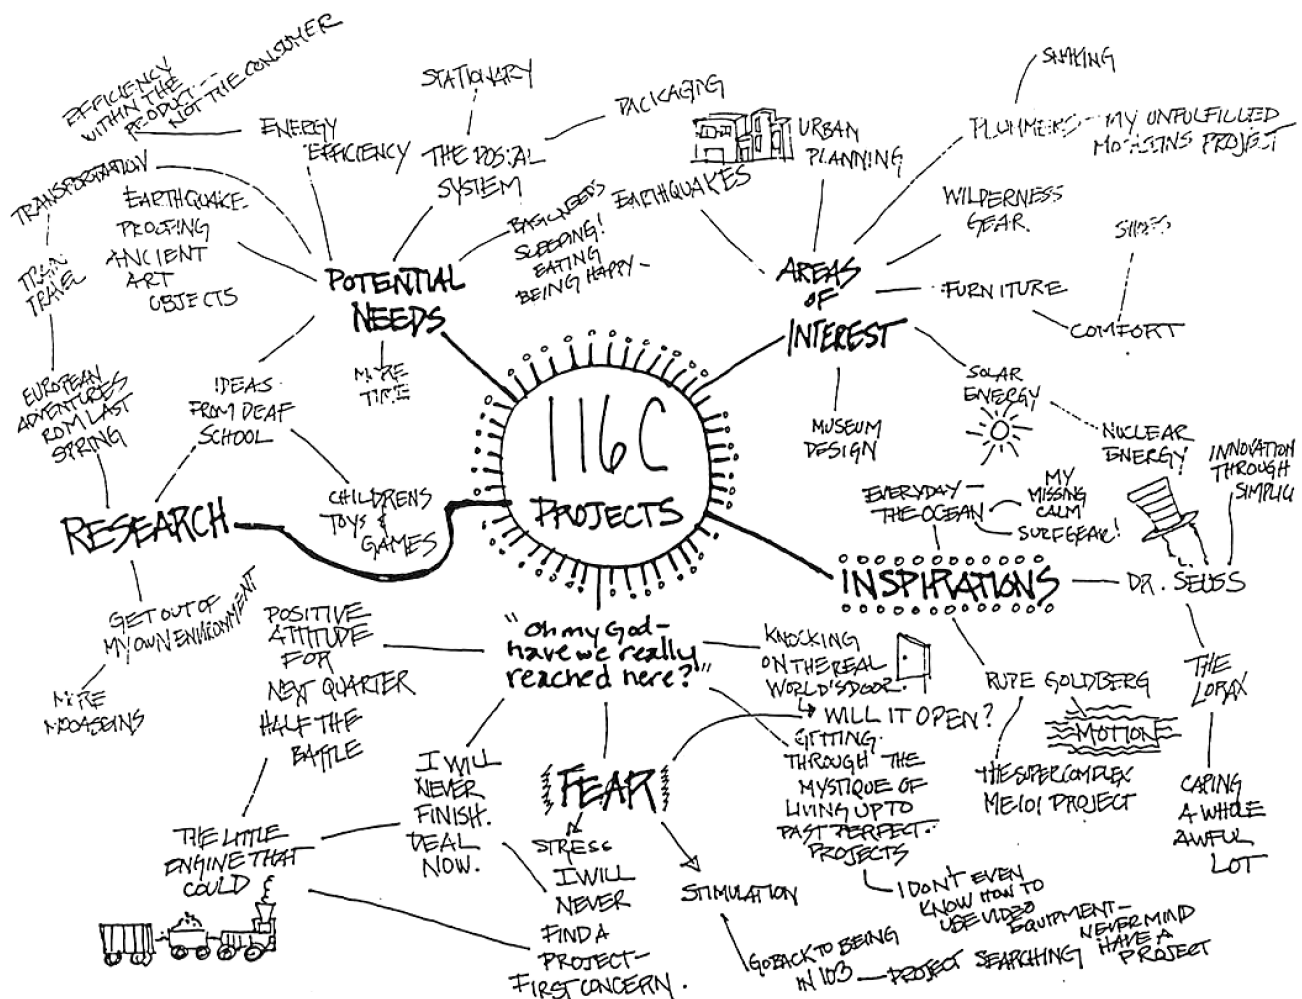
116C PROJECTS

POTENTIAL NEEDS

EFFICIENCY WITHIN THE PRODUCT -- NOT THE CONSUMER

ENERGY EFFICIENCY

STATIONARY

THE POSTAL SYSTEM

PACKAGING

TRANSPORTATION

TRAIN TRAVEL

EARTHQUAKE-PROOFING ANCIENT ART OBJECTS

BASIC NEEDS SLEEPING! EATING BEING HAPPY -

MORE TIME

IDEAS FROM DEAF SCHOOL

EUROPEAN ADVENTURES FROM LAST SPRING

CHILDRENS TOYS & GAMES

RESEARCH

GET OUT OF MY OWN ENVIRONMENT

MORE MOCASSINS

AREAS OF INTEREST

URBAN PLANNING

EARTHQUAKES

SHAVING

PLUMMERS

MY UNFULFILLED MOCASSINS PROJECT

WILDERNESS GEAR

SHOES

FURNITURE

COMFORT

SOLAR ENERGY

NUCLEAR ENERGY

MUSEUM DESIGN

INSPIRATIONS

EVERYDAY - THE OCEAN

MY MISSING CALM

SURFGEAR!

INNOVATION THROUGH SIMPLIC

DR. SEUSS

THE LORAX

CARING A WHOLE AWFUL LOT

RUBE GOLDBERG

MOTION

THE SUPERCOMPLEX ME101 PROJECT

"Oh my God - have we really reached here?"

POSITIVE ATTITUDE FOR NEXT QUARTER HALF THE BATTLE

KNOCKING ON THE REAL WORLD'S DOOR. WILL IT OPEN?

GETTING THROUGH THE MYSTIQUE OF LIVING UP TO PAST PERFECT PROJECTS

I DON'T EVEN KNOW HOW TO USE VIDEO EQUIPMENT - NEVERMIND HAVE A PROJECT

FEAR

I WILL NEVER FINISH. DEAL NOW.

THE LITTLE ENGINE THAT COULD

STRESS I WILL NEVER FIND A PROJECT - FIRST CONCERN.

STIMULATION

GO BACK TO BEING IN 103 - PROJECT SEARCHING